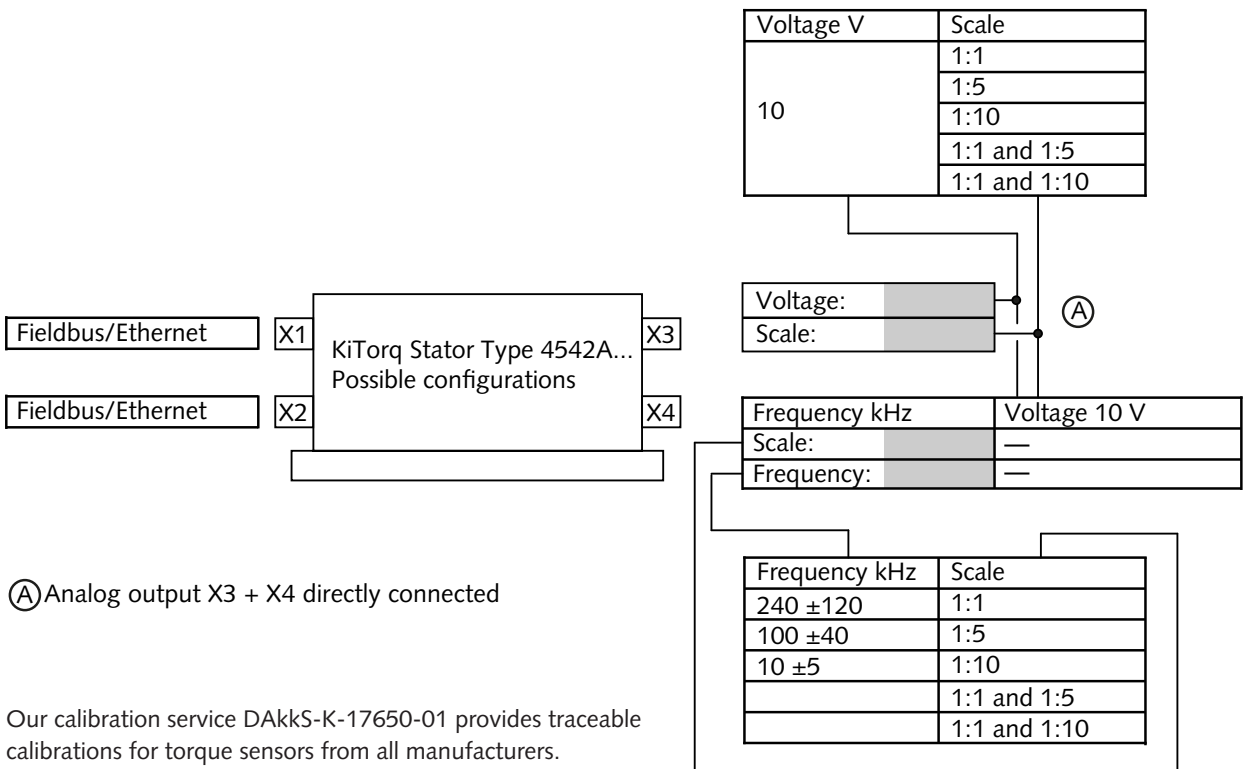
| Voltage V | Scale |
|---|---|
| 10 | 1:1 |
| | 1:5 |
| | 1:10 |
| | 1:1 and 1:5 |
| | 1:1 and 1:10 |

Voltage:
Scale:

Ⓐ

Fieldbus/Ethernet
X1
KiTorq Stator Type 4542A...
Possible configurations
X3

Fieldbus/Ethernet
X2
X4

| Frequency kHz | Voltage 10 V |
|---|---|
| Scale: | — |
| Frequency: | — |

| Frequency kHz | Scale |
|---|---|
| 240 ±120 | 1:1 |
| 100 ±40 | 1:5 |
| 10 ±5 | 1:10 |
| | 1:1 and 1:5 |
| | 1:1 and 1:10 |

Ⓐ Analog output X3 + X4 directly connected

Our calibration service DAkkS-K-17650-01 provides traceable calibrations for torque sensors from all manufacturers.